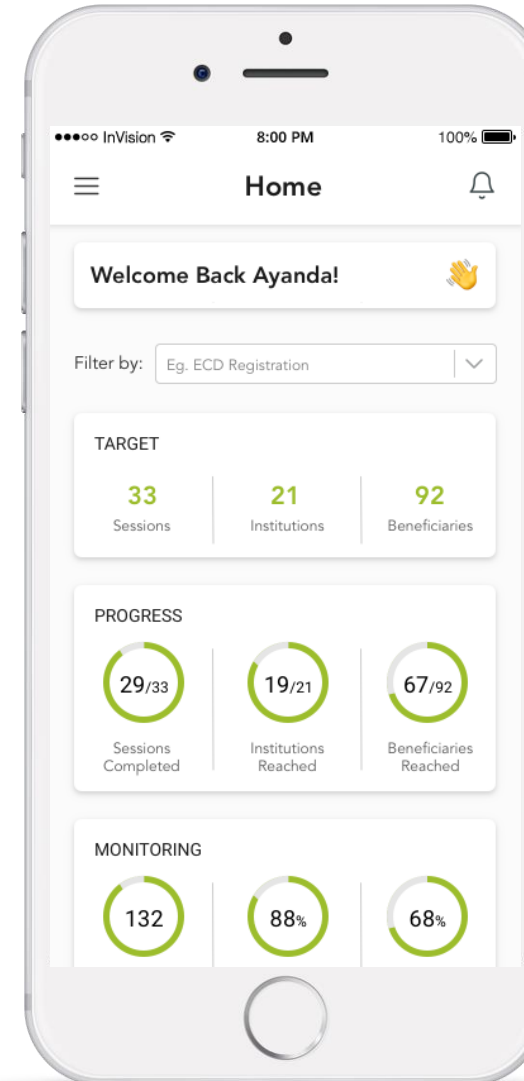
●●●○○ InVision

8:00 PM

100%

Home

Welcome Back Ayanda! 👋

Filter by: Eg. ECD Registration

TARGET

| 33 | 21 | 92 |
|---|---|---|
| Sessions | Institutions | Beneficiaries |

PROGRESS

| 29/33 | 19/21 | 67/92 |
|---|---|---|
| Sessions Completed | Institutions Reached | Beneficiaries Reached |

MONITORING

132

88%

68%